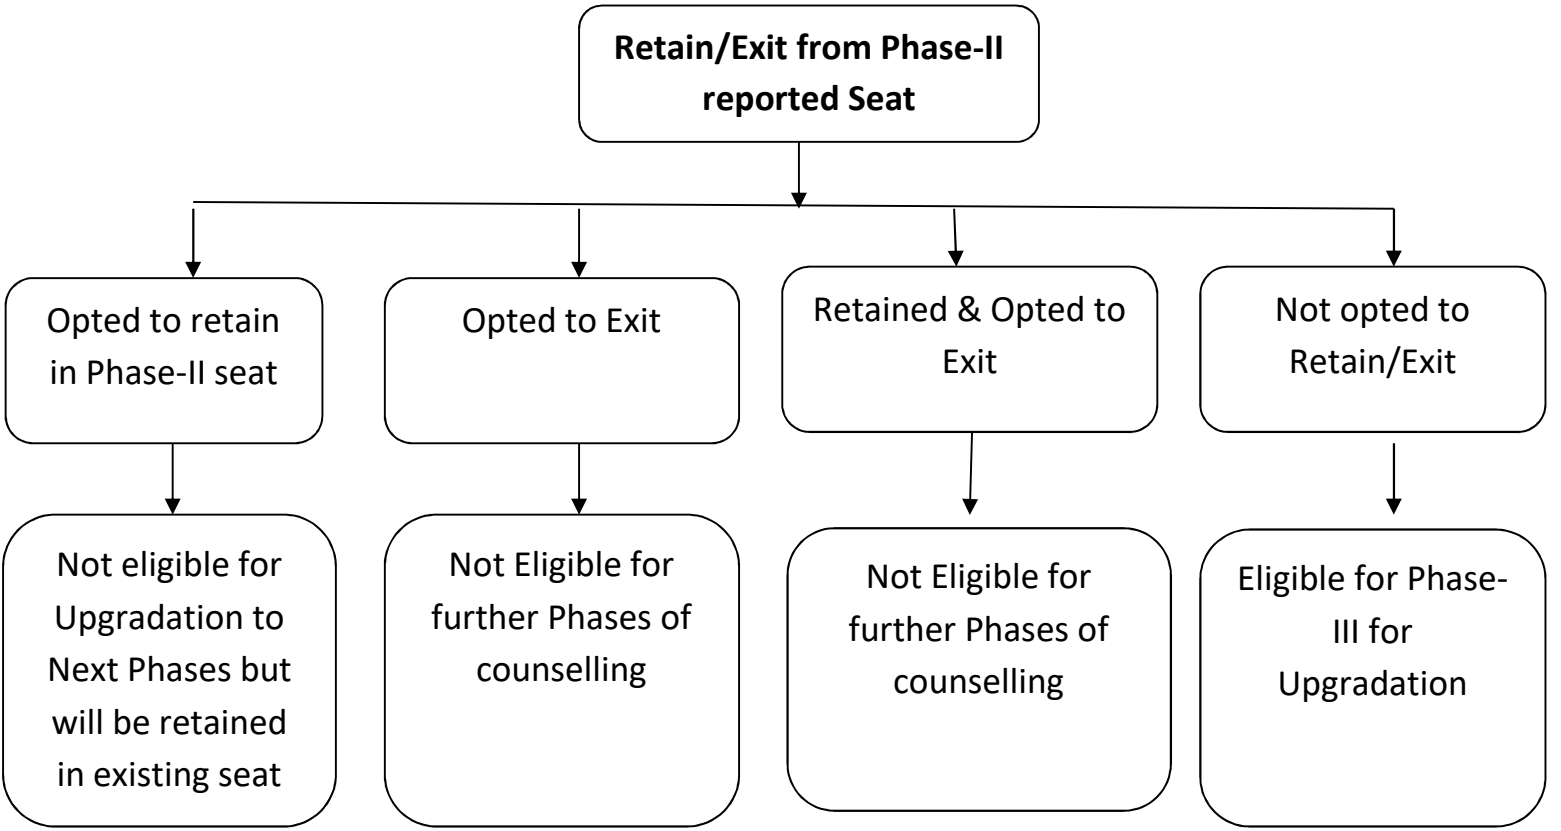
Retain/Exit from Phase-II reported Seat

Opted to retain in Phase-II seat

Not eligible for Upgradation to Next Phases but will be retained in existing seat

Opted to Exit

Not Eligible for further Phases of counselling

Retained & Opted to Exit

Not Eligible for further Phases of counselling

Not opted to Retain/Exit

Eligible for Phase-III for Upgradation